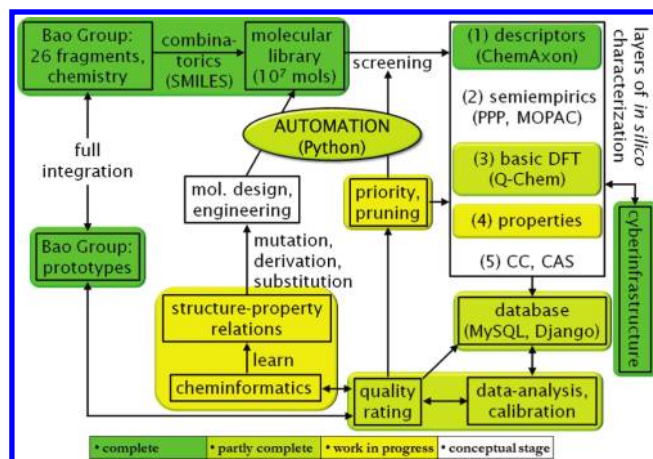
Bao Group: 26 fragments, chemistry

combinatorics (SMILES)

molecular library ($10^7$ mols)

screening

(1) descriptors (ChemAxon)

(2) semiempirics (PPP, MOPAC)

(3) basic DFT (Q-Chem)

(4) properties

(5) CC, CAS

layers of *in silico* characterization

AUTOMATION (Python)

full integration

mol. design, engineering

priority, pruning

cyberinfrastructure

Bao Group: prototypes

mutation, derivation, substitution

structure-property relations

learn

cheminformatics

database (MySQL, Django)

quality rating

data-analysis, calibration

• complete • partly complete • work in progress • conceptual stage